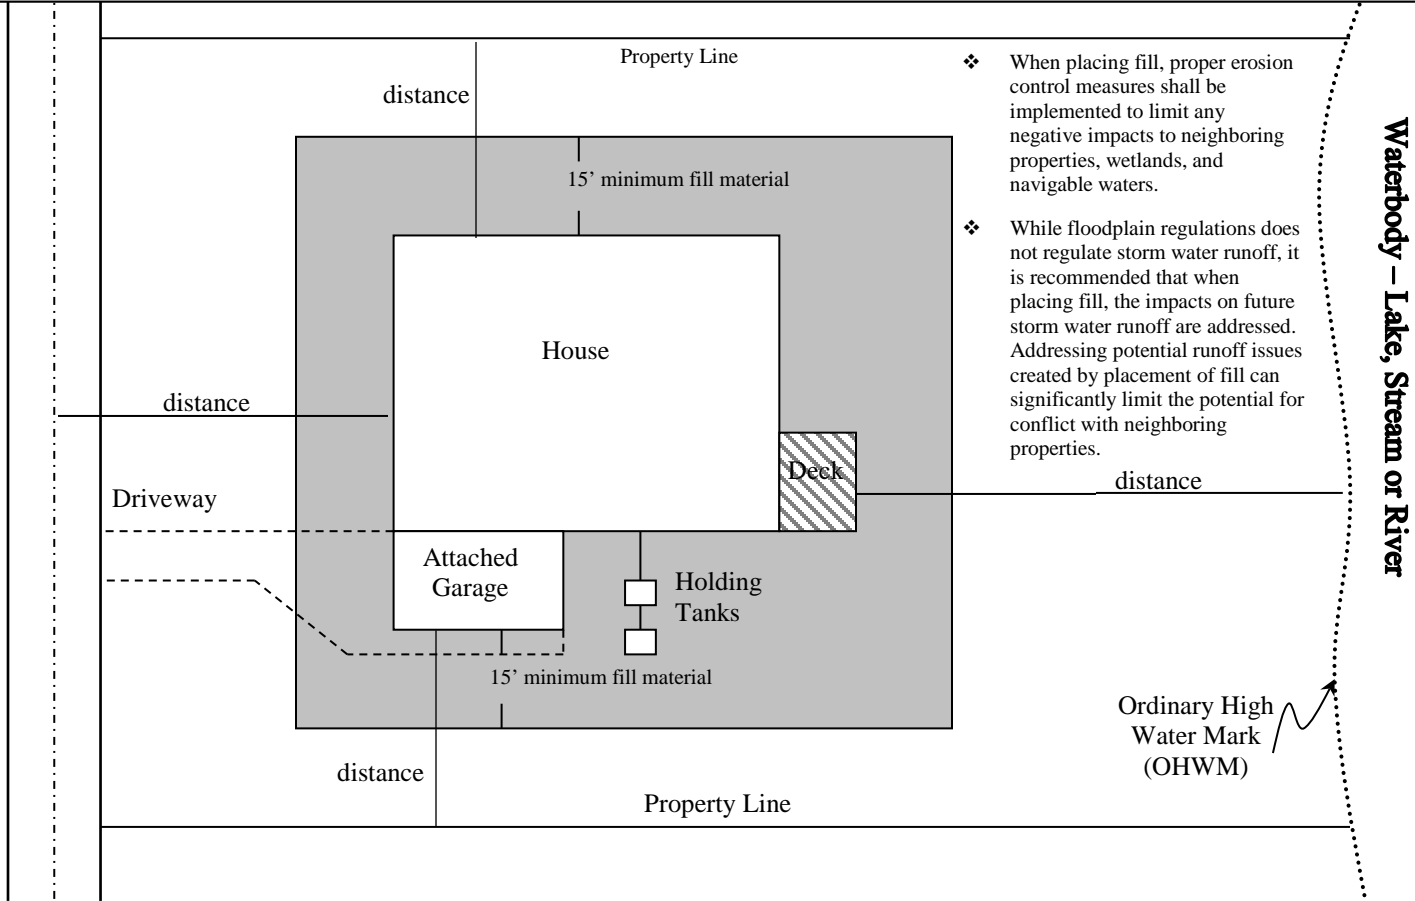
Property Line

distance

15' minimum fill material

❖ When placing fill, proper erosion control measures shall be implemented to limit any negative impacts to neighboring properties, wetlands, and navigable waters.

❖ While floodplain regulations does not regulate storm water runoff, it is recommended that when placing fill, the impacts on future storm water runoff are addressed. Addressing potential runoff issues created by placement of fill can significantly limit the potential for conflict with neighboring properties.

Waterbody – Lake, Stream or River

House

distance

Deck

distance

Driveway

Attached Garage

Holding Tanks

15' minimum fill material

Ordinary High Water Mark (OHWM)

distance

Property Line